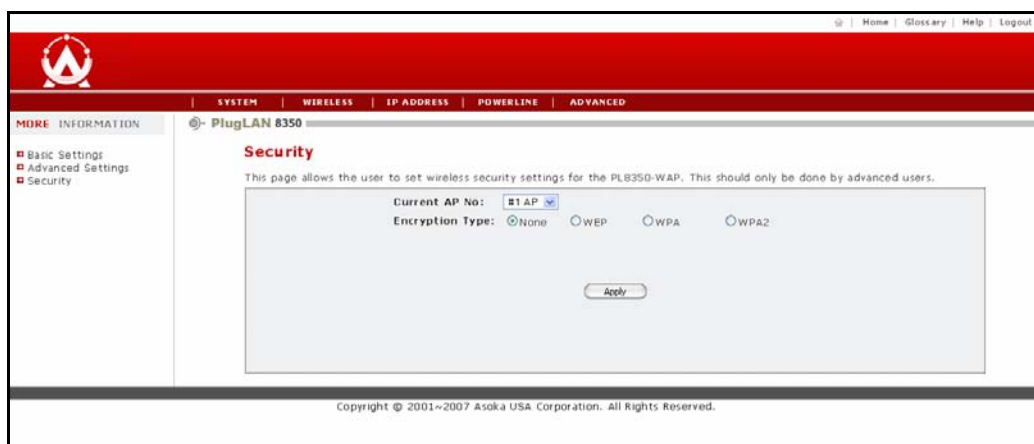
| Home | Glossary | Help | Logout

| SYSTEM | WIRELESS | IP ADDRESS | POWERLINE | ADVANCED

MORE INFORMATION

PlugLAN 8350

Basic Settings
Advanced Settings
Security

Security

This page allows the user to set wireless security settings for the PL8350-WAP. This should only be done by advanced users.

Current AP No: #1 AP

Encryption Type: None WEP WPA WPA2

Apply

Copyright © 2001~2007 Asoka USA Corporation. All Rights Reserved.